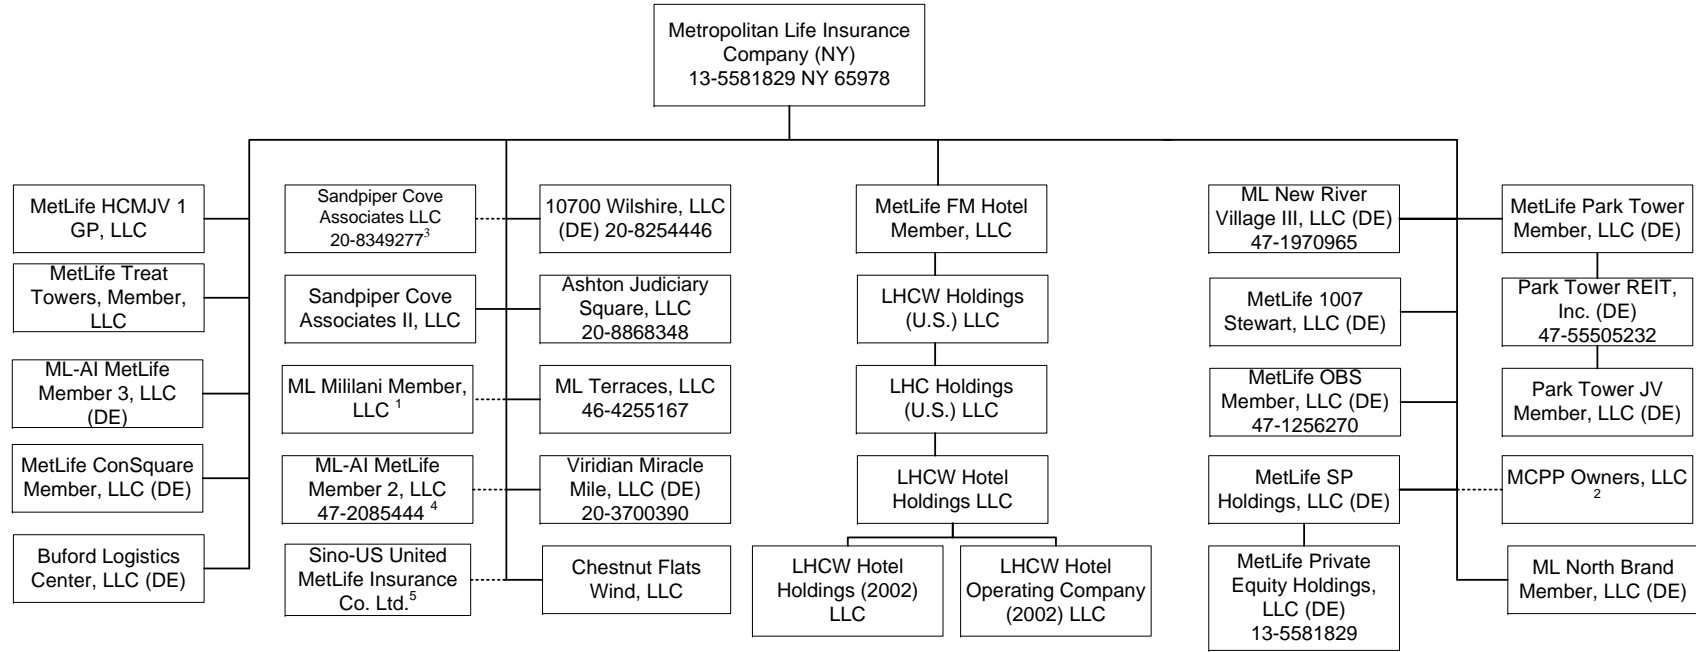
Metropolitan Life Insurance Company (NY) 13-5581829 NY 65978

MetLife HCMJV 1 GP, LLC

MetLife Treat Towers, Member, LLC

ML-AI MetLife Member 3, LLC (DE)

MetLife ConSquare Member, LLC (DE)

Buford Logistics Center, LLC (DE)

Sandpiper Cove Associates LLC 20-8349277$^{3}$

Sandpiper Cove Associates II, LLC

ML Mililani Member, LLC $^{1}$

ML-AI MetLife Member 2, LLC 47-2085444 $^{4}$

Sino-US United MetLife Insurance Co. Ltd.$^{5}$

10700 Wilshire, LLC (DE) 20-8254446

Ashton Judiciary Square, LLC 20-8868348

ML Terraces, LLC 46-4255167

Viridian Miracle Mile, LLC (DE) 20-3700390

Chestnut Flats Wind, LLC

MetLife FM Hotel Member, LLC

LHCW Holdings (U.S.) LLC

LHC Holdings (U.S.) LLC

LHCW Hotel Holdings LLC

LHCW Hotel Holdings (2002) LLC

LHCW Hotel Operating Company (2002) LLC

ML New River Village III, LLC (DE) 47-1970965

MetLife 1007 Stewart, LLC (DE)

MetLife OBS Member, LLC (DE) 47-1256270

MetLife SP Holdings, LLC (DE)

MetLife Private Equity Holdings, LLC (DE) 13-5581829

MetLife Park Tower Member, LLC (DE)

Park Tower REIT, Inc. (DE) 47-55505232

Park Tower JV Member, LLC (DE)

MCPP Owners, LLC $^{2}$

ML North Brand Member, LLC (DE)